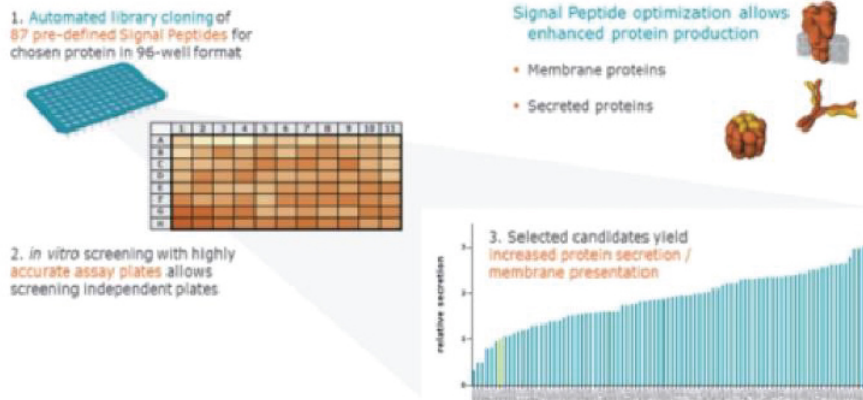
1. Automated library cloning of 87 pre-defined Signal Peptides for chosen protein in 96-well format

Signal Peptide optimization allows enhanced protein production

• Membrane proteins

• Secreted proteins

|   | 1 | 2 | 3 | 4 | 5 | 6 | 7 | 8 | 9 | 10 | 11 |
|---|---|---|---|---|---|---|---|---|---|---|---|
| A |   |   |   |   |   |   |   |   |   |   |   |
| B |   |   |   |   |   |   |   |   |   |   |   |
| C |   |   |   |   |   |   |   |   |   |   |   |
| D |   |   |   |   |   |   |   |   |   |   |   |
| E |   |   |   |   |   |   |   |   |   |   |   |
| F |   |   |   |   |   |   |   |   |   |   |   |
| G |   |   |   |   |   |   |   |   |   |   |   |
| H |   |   |   |   |   |   |   |   |   |   |   |

2. in vitro screening with highly accurate assay plates allows screening independent plates

3. Selected candidates yield increased protein secretion / membrane presentation

3
2
1
relative secretion

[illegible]